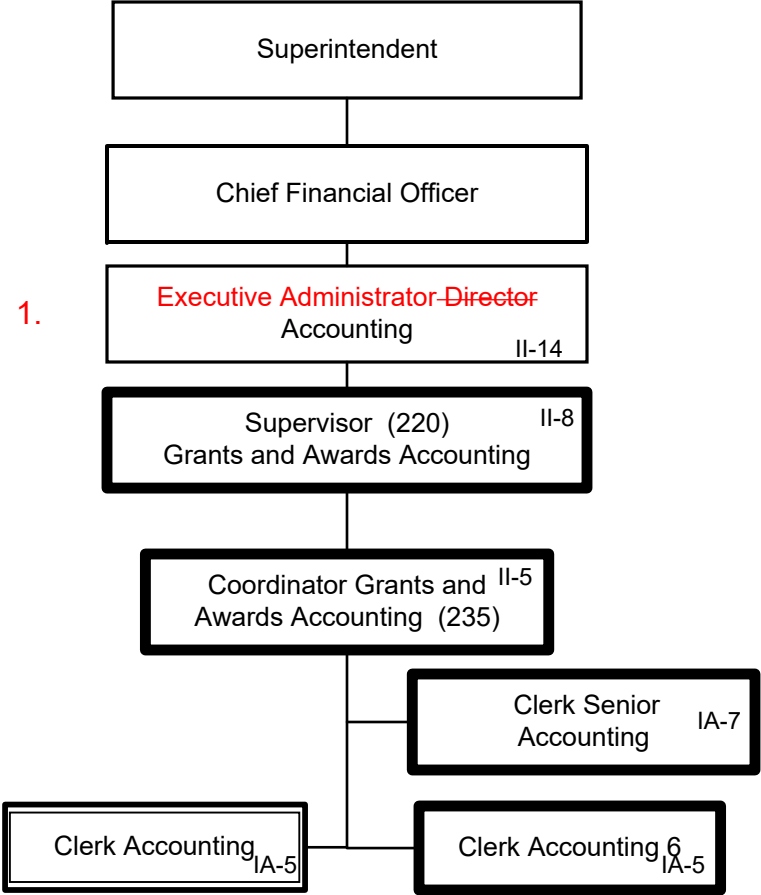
Superintendent

Chief Financial Officer

1.

Executive Administrator ~~Director~~ Accounting II-14

Supervisor (220) Grants and Awards Accounting II-8

Coordinator Grants and Awards Accounting (235) II-5

Clerk Senior Accounting IA-7

Clerk Accounting IA-5

Clerk Accounting 6 IA-5